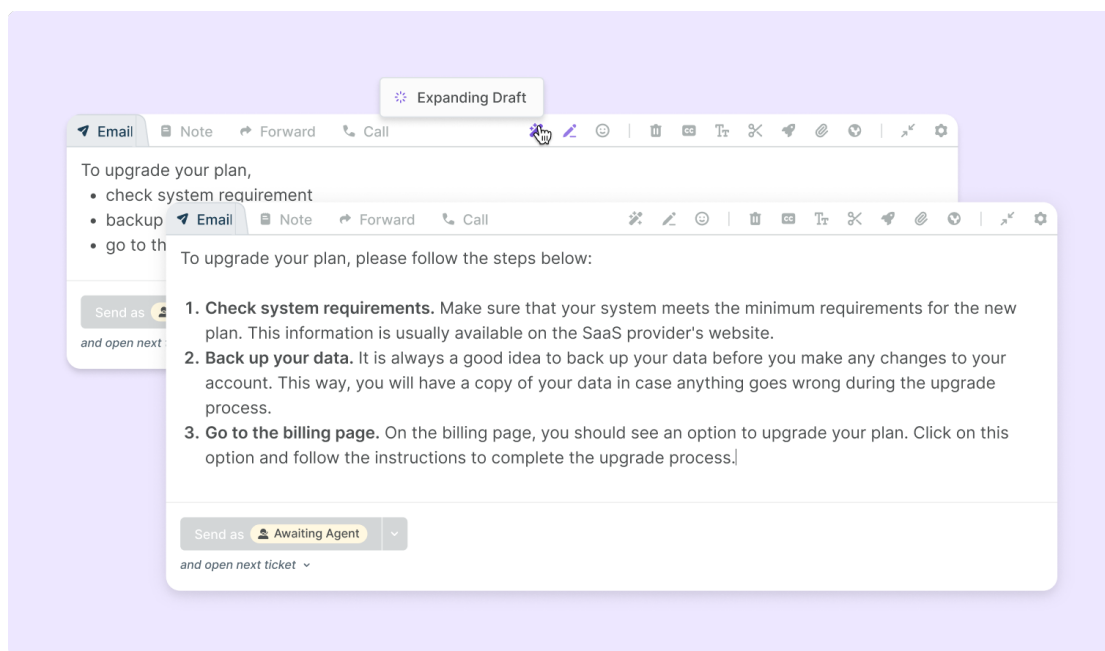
Expanding Draft

Email Note Forward Call

To upgrade your plan,
• check system requirement
• backup
• go to th

Send as
and open next

Email Note Forward Call

To upgrade your plan, please follow the steps below:

1. **Check system requirements.** Make sure that your system meets the minimum requirements for the new plan. This information is usually available on the SaaS provider's website.
2. **Back up your data.** It is always a good idea to back up your data before you make any changes to your account. This way, you will have a copy of your data in case anything goes wrong during the upgrade process.
3. **Go to the billing page.** On the billing page, you should see an option to upgrade your plan. Click on this option and follow the instructions to complete the upgrade process.

Send as Awaiting Agent
and open next ticket